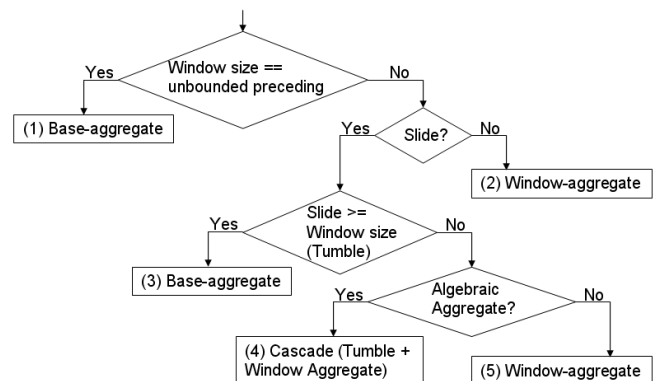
Window size == unbounded preceding

Yes

No

(1) Base-aggregate

Slide?

Yes

No

(2) Window-aggregate

Slide >= Window size (Tumble)

Yes

No

(3) Base-aggregate

Algebraic Aggregate?

Yes

No

(4) Cascade (Tumble + Window Aggregate)

(5) Window-aggregate